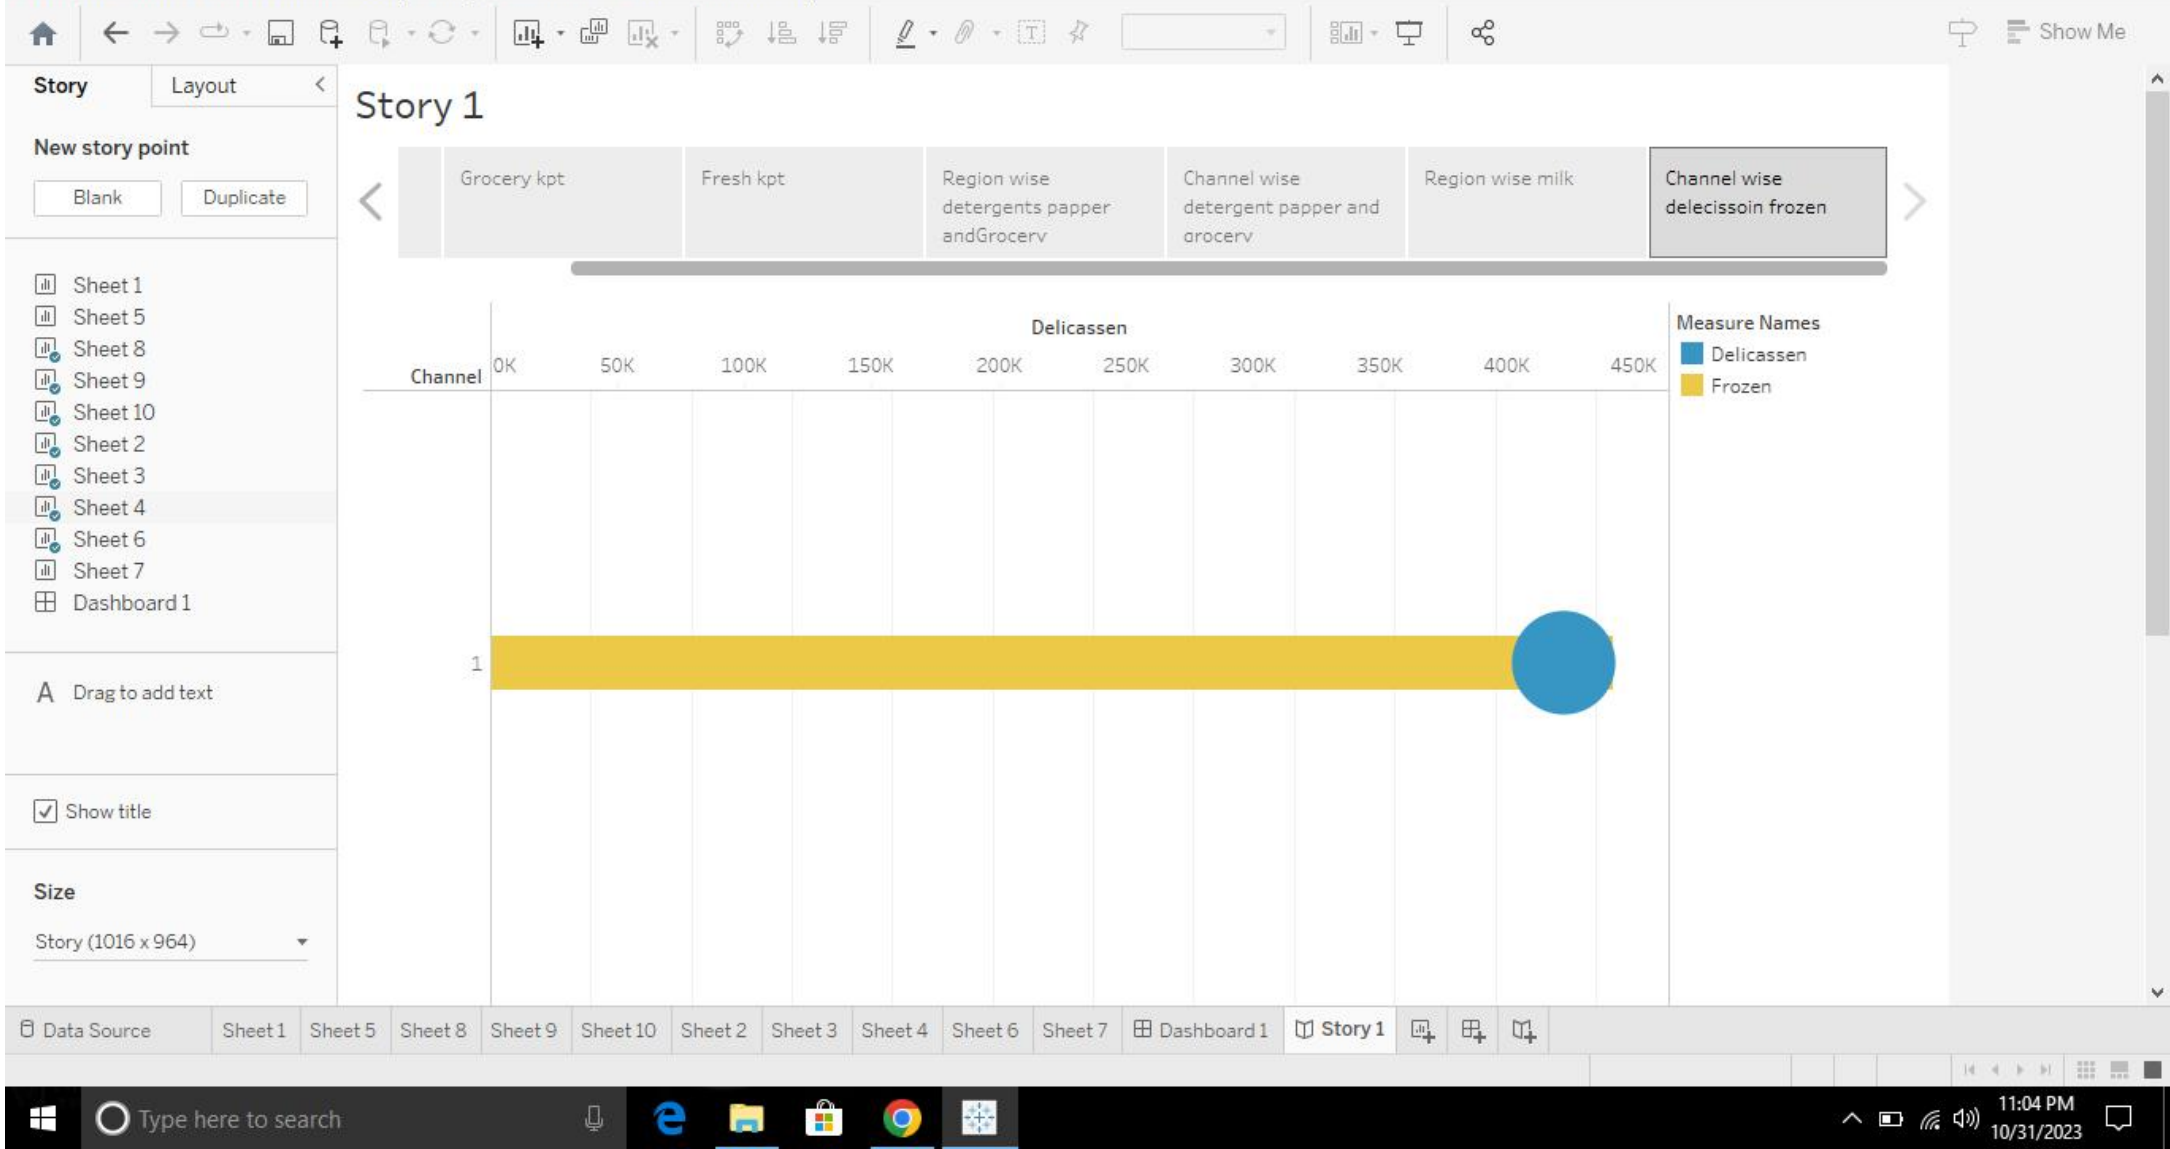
Show Me

Story

Layout

New story point

Blank

Duplicate

Sheet 1
Sheet 5
Sheet 8
Sheet 9
Sheet 10
Sheet 2
Sheet 3
Sheet 4
Sheet 6
Sheet 7
Dashboard 1

A Drag to add text

Show title

Size

Story (1016 x 964)

Story 1

Grocery kpt

Fresh kpt

Region wise detergents papper andGrocerv

Channel wise detergent papper and grocerv

Region wise milk

Channel wise delecissoin frozen

Delicassen

Channel

0K 50K 100K 150K 200K 250K 300K 350K 400K 450K

1

Measure Names
Delicassen
Frozen

Data Source | Sheet 1 | Sheet 5 | Sheet 8 | Sheet 9 | Sheet 10 | Sheet 2 | Sheet 3 | Sheet 4 | Sheet 6 | Sheet 7 | Dashboard 1 | Story 1

Type here to search

11:04 PM
10/31/2023